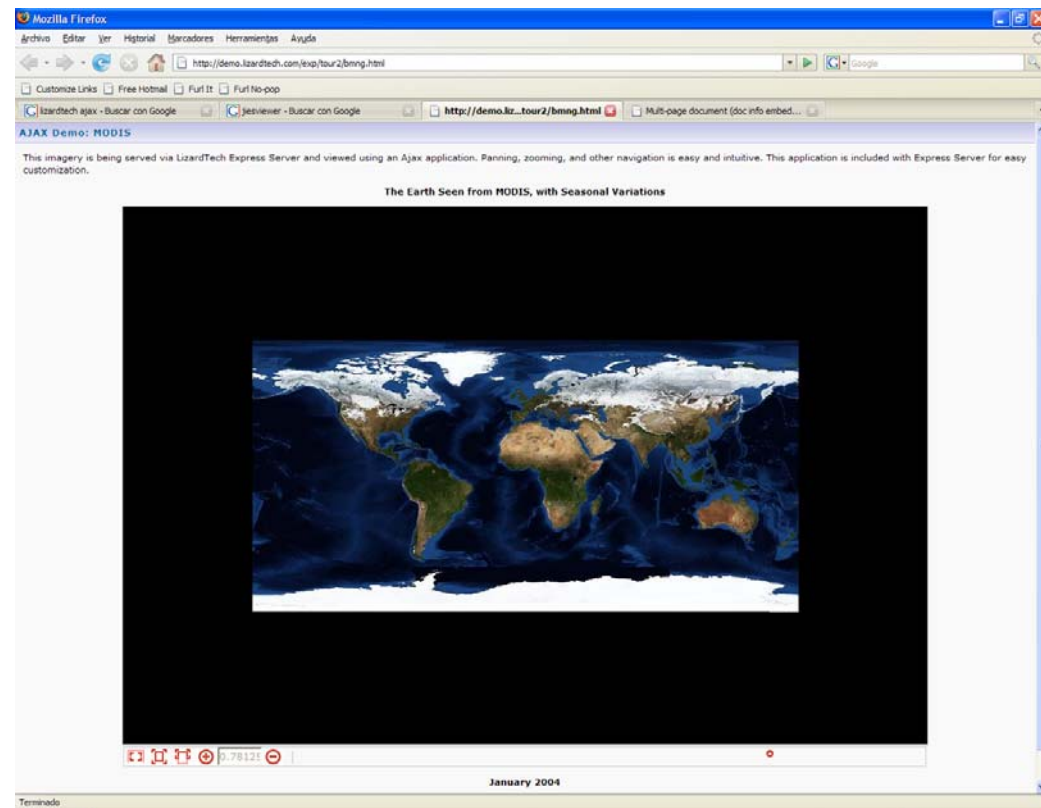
Mozilla Firefox

Archivo Editar Ver Historial Marcadores Herramientas Ayuda

http://demo.lizardtech.com/exp/tour2/bmng.html

Google

Customize Links Free Hotmail Furl It Furl No-pop

lizardtech ajax - Buscar con Google | jsesviewer - Buscar con Google | http://demo.liz...tour2/bmng.html | Multi-page document (doc info embed...

AJAX Demo: MODIS

This imagery is being served via LizardTech Express Server and viewed using an Ajax application. Panning, zooming, and other navigation is easy and intuitive. This application is included with Express Server for easy customization.

The Earth Seen from MODIS, with Seasonal Variations

0.78125

January 2004

Terminado